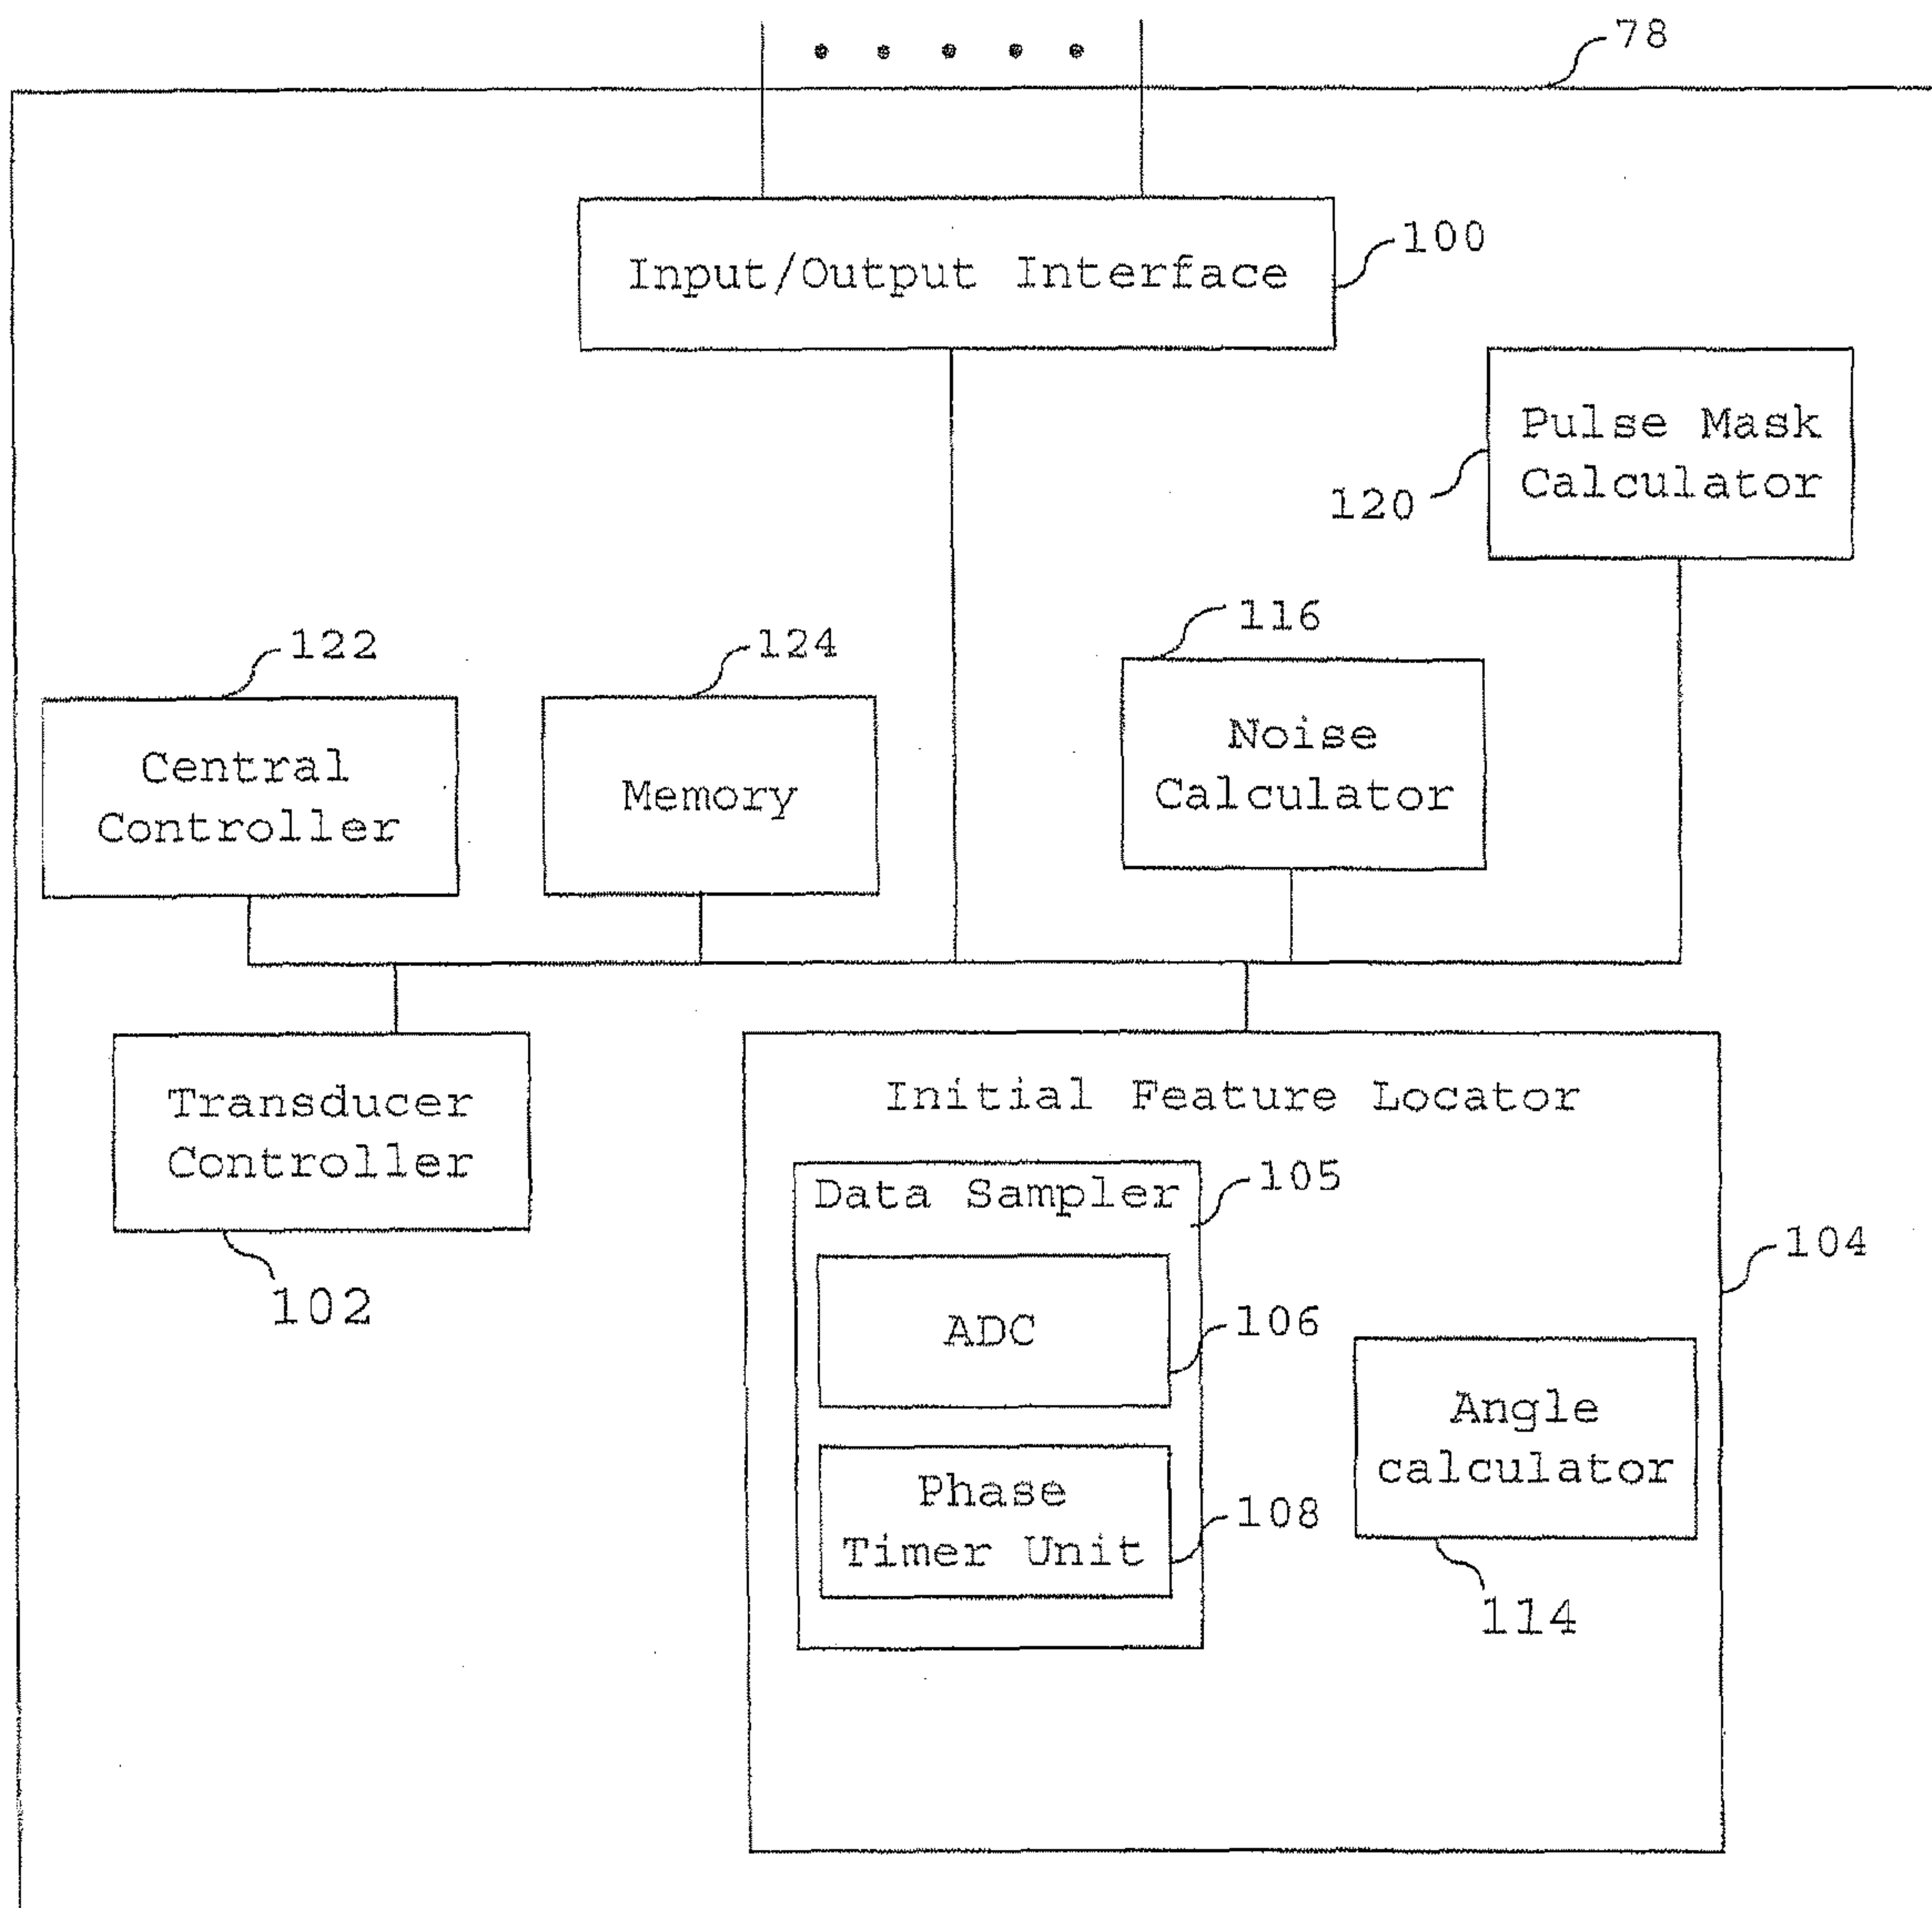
78

Input/Output Interface

100

Pulse Mask Calculator

120

116

Noise Calculator

122

Central Controller

124

Memory

Transducer Controller

102

Initial Feature Locator

Data Sampler

105

104

ADC

106

Phase Timer Unit

108

Angle calculator

114